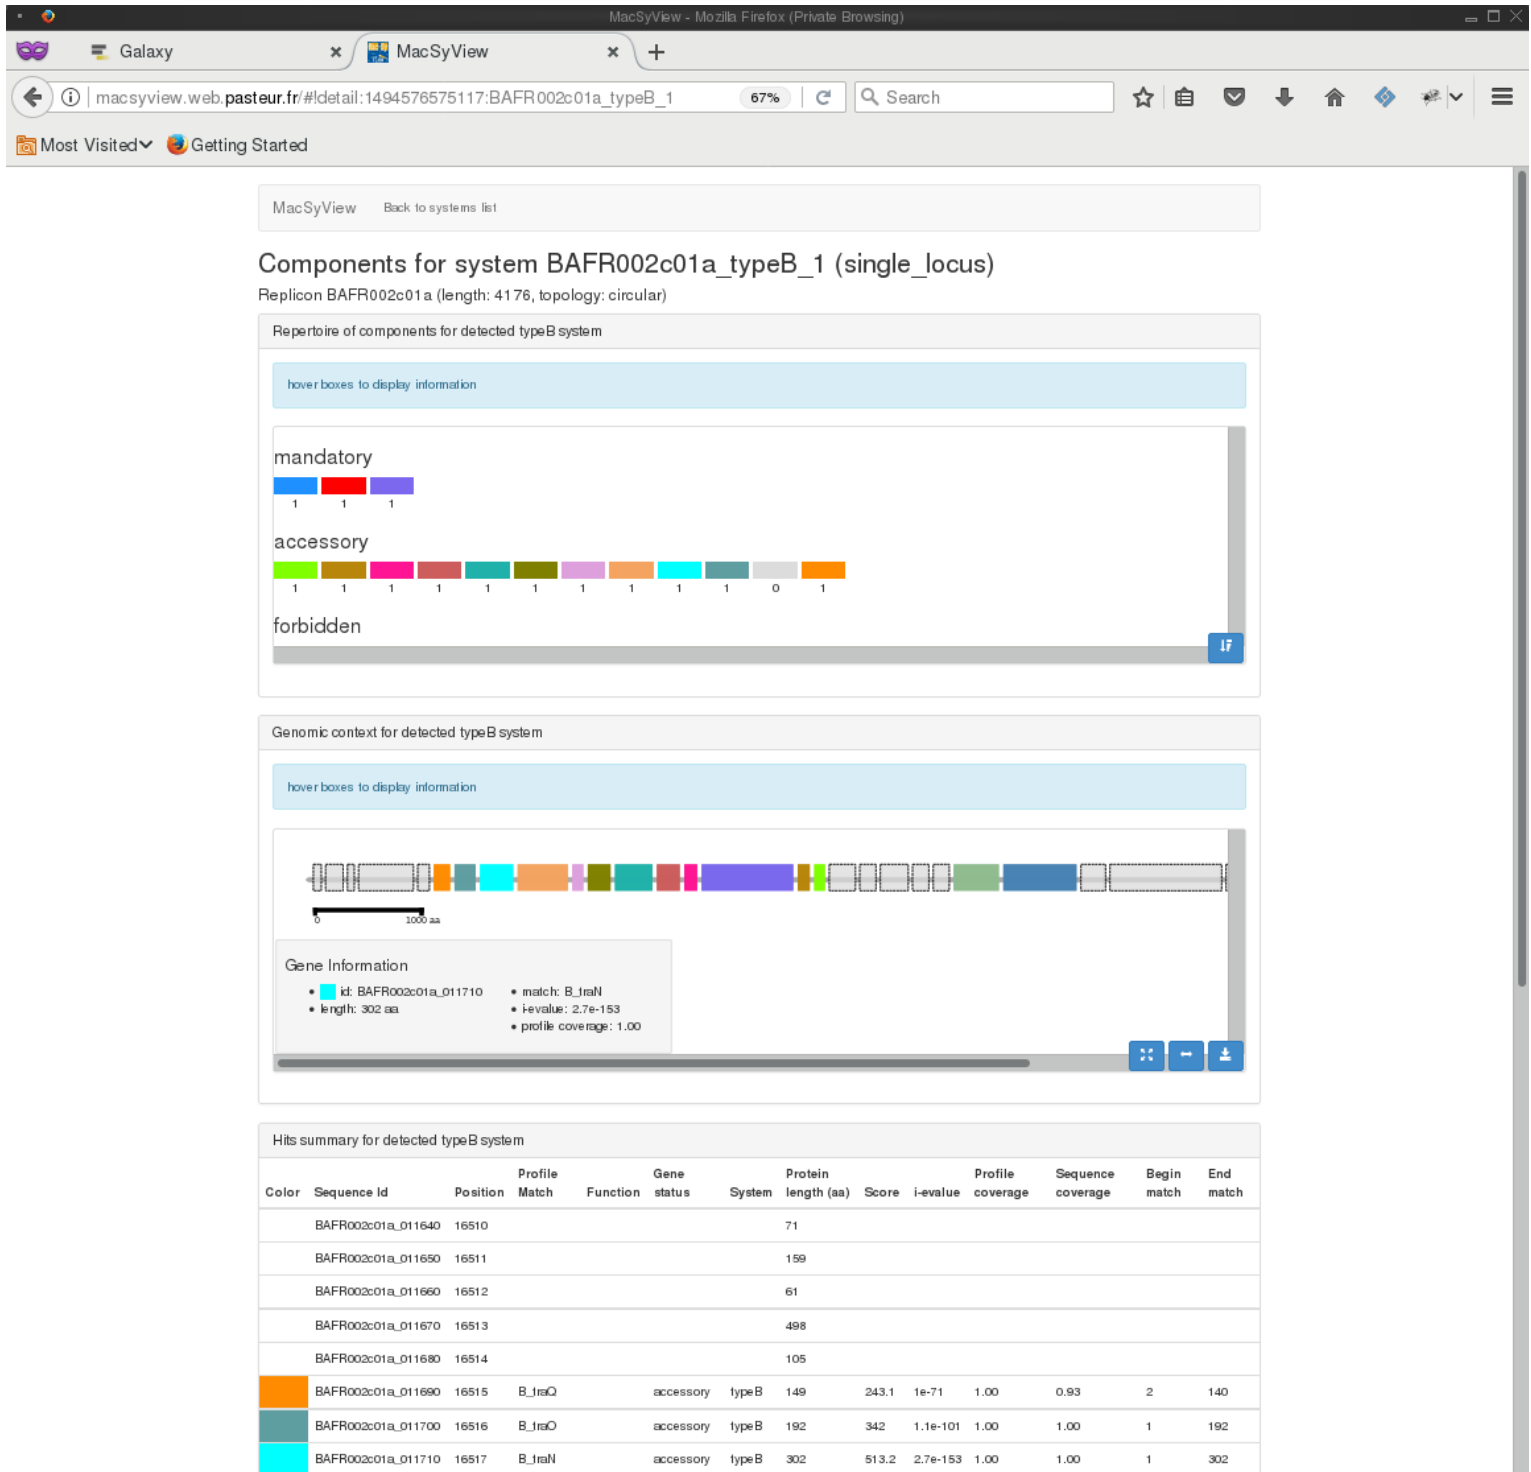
MacSyView - Mozilla Firefox (Private Browsing)

Galaxy
MacSyView

macsyview.web.pasteur.fr/#!detail:1494576575117:BAFR002c01a_typeB_1
67%
Search

Most Visited
Getting Started

MacSyView
Back to systems list

Components for system BAFR002c01a_typeB_1 (single_locus)

Replicon BAFR002c01a (length: 4176, topology: circular)

Repertoire of components for detected typeB system

hover boxes to display information

mandatory

1 1 1

accessory

1 1 1 1 1 1 1 1 1 1 0 1

forbidden

Genomic context for detected typeB system

hover boxes to display information

0 1000 aa

Gene Information

- id: BAFR002c01a_011710
- length: 302 aa
- match: B_traN
- i-evalue: 2.7e-153
- profile coverage: 1.00

Hits summary for detected typeB system

| Color | Sequence Id | Position | Profile Match | Function | Gene status | System | Protein length (aa) | Score | i-evalue | Profile coverage | Sequence coverage | Begin match | End match |
|---|---|---|---|---|---|---|---|---|---|---|---|---|---|
| | BAFR002c01a_011640 | 16510 | | | | | 71 | | | | | | |
| | BAFR002c01a_011650 | 16511 | | | | | 159 | | | | | | |
| | BAFR002c01a_011660 | 16512 | | | | | 61 | | | | | | |
| | BAFR002c01a_011670 | 16513 | | | | | 498 | | | | | | |
| | BAFR002c01a_011680 | 16514 | | | | | 105 | | | | | | |
| | BAFR002c01a_011690 | 16515 | B_traQ | | accessory | typeB | 149 | 243.1 | 1e-71 | 1.00 | 0.93 | 2 | 140 |
| | BAFR002c01a_011700 | 16516 | B_traO | | accessory | typeB | 192 | 342 | 1.1e-101 | 1.00 | 1.00 | 1 | 192 |
| | BAFR002c01a_011710 | 16517 | B_traN | | accessory | typeB | 302 | 513.2 | 2.7e-153 | 1.00 | 1.00 | 1 | 302 |